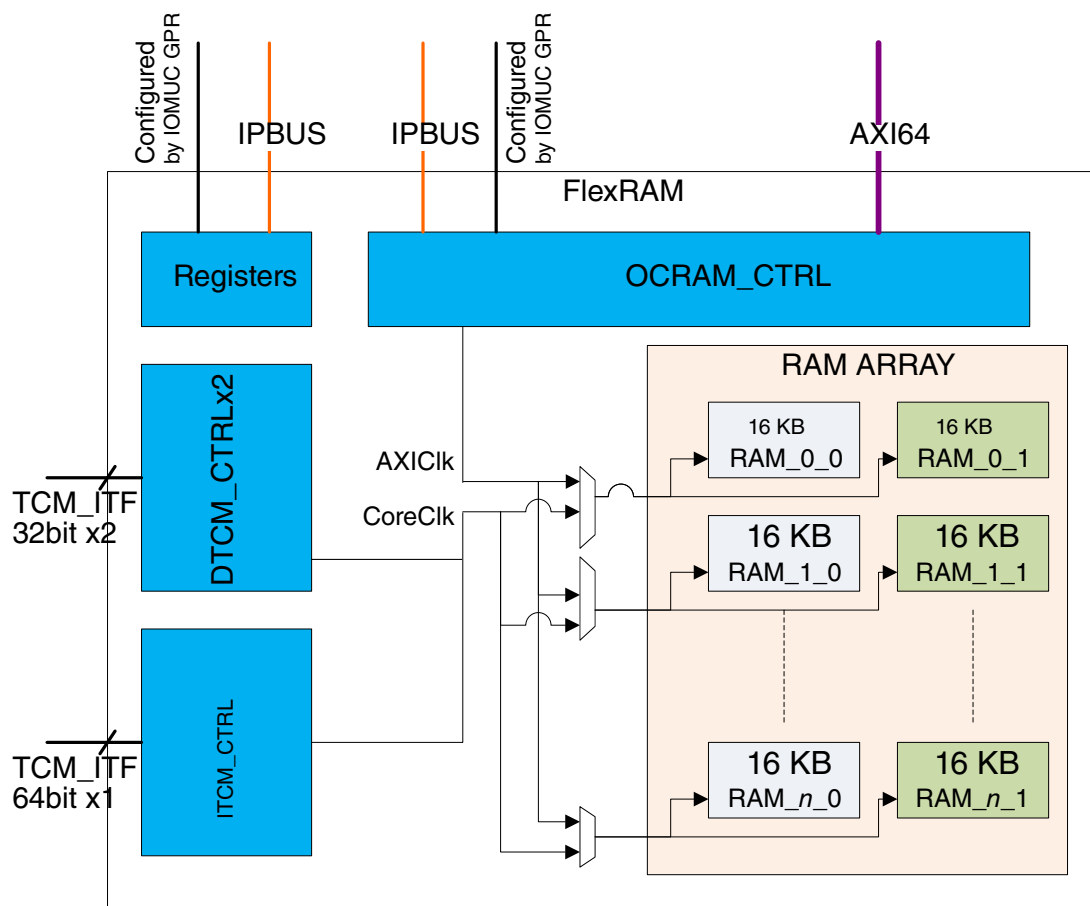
Configured by IOMUC GPR

IPBUS

IPBUS

Configured by IOMUC GPR

AXI64

FlexRAM

Registers

OCRAM_CTRL

RAM ARRAY

DTCM_CTRLx2

AXIClk

CoreClk

16 KB
RAM_0_0

16 KB
RAM_0_1

TCM_ITF
32bit x2

16 KB
RAM_1_0

16 KB
RAM_1_1

ITCM_CTRL

TCM_ITF
64bit x1

16 KB
RAM_n_0

16 KB
RAM_n_1